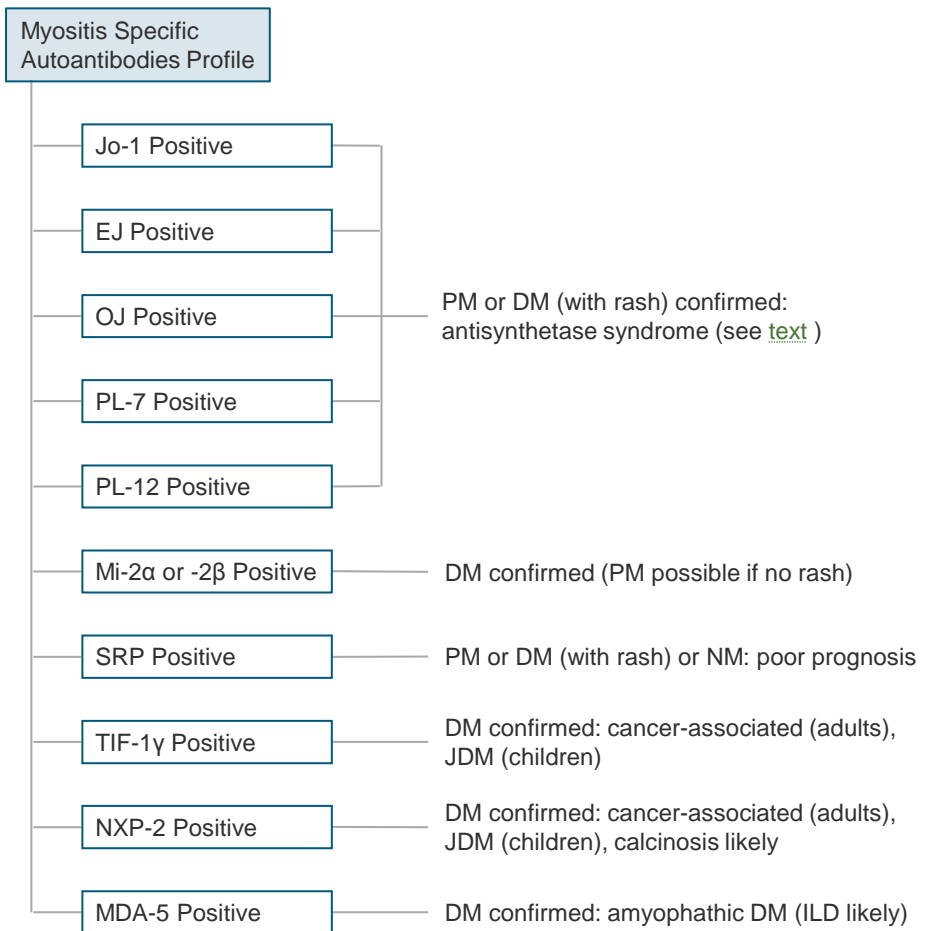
Myositis Specific Autoantibodies Profile

Jo-1 Positive

EJ Positive

OJ Positive

PL-7 Positive

PL-12 Positive

PM or DM (with rash) confirmed: antisynthetase syndrome (see text )

Mi-2α or -2β Positive

DM confirmed (PM possible if no rash)

SRP Positive

PM or DM (with rash) or NM: poor prognosis

TIF-1γ Positive

DM confirmed: cancer-associated (adults), JDM (children)

NXP-2 Positive

DM confirmed: cancer-associated (adults), JDM (children), calcinosis likely

MDA-5 Positive

DM confirmed: amyophathic DM (ILD likely)